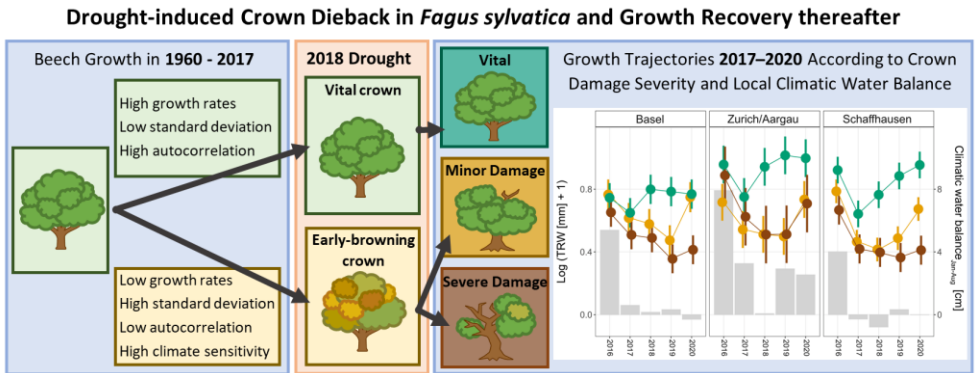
Drought-induced Crown Dieback in *Fagus sylvatica* and Growth Recovery thereafter

Beech Growth in **1960 - 2017**

High growth rates
Low standard deviation
High autocorrelation

Low growth rates
High standard deviation
Low autocorrelation
High climate sensitivity

**2018 Drought**

**Vital crown**

**Early-browning crown**

**Vital**

**Minor Damage**

**Severe Damage**

Growth Trajectories **2017–2020** According to Crown Damage Severity and Local Climatic Water Balance

Basel

Zurich/Aargau

Schaffhausen

Log (TRW [mm] + 1)

0.8
0.4
0.0

Climatic water balance$_{Jan-Aug}$ [cm]

8
4
0

2016
2017
2018
2019
2020

2016
2017
2018
2019
2020

2016
2017
2018
2019
2020